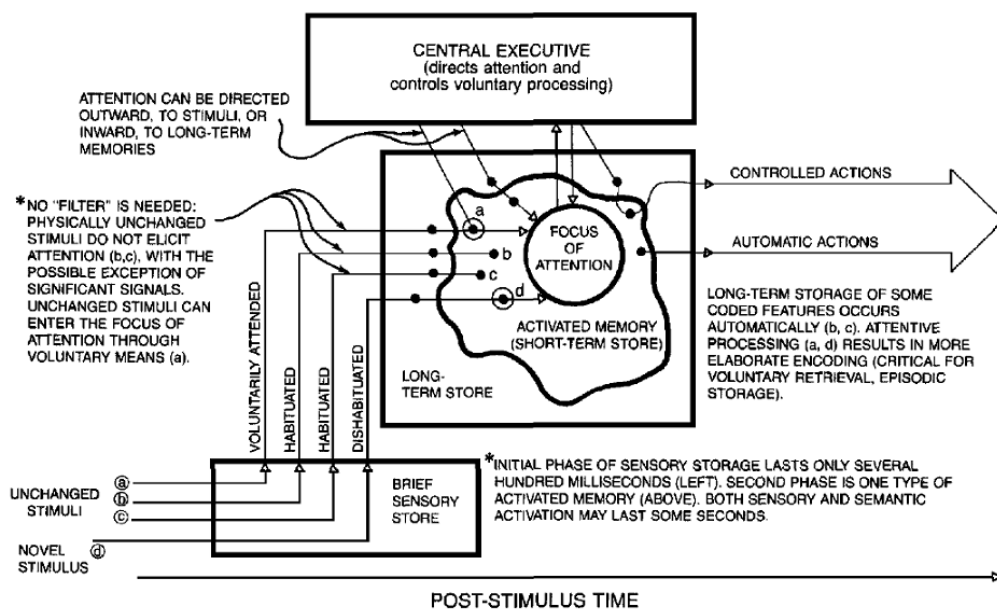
CENTRAL EXECUTIVE
(directs attention and controls voluntary processing)

ATTENTION CAN BE DIRECTED OUTWARD, TO STIMULI, OR INWARD, TO LONG-TERM MEMORIES

*NO "FILTER" IS NEEDED: PHYSICALLY UNCHANGED STIMULI DO NOT ELICIT ATTENTION (b,c), WITH THE POSSIBLE EXCEPTION OF SIGNIFICANT SIGNALS. UNCHANGED STIMULI CAN ENTER THE FOCUS OF ATTENTION THROUGH VOLUNTARY MEANS (a).

a
b
c
d

FOCUS OF ATTENTION

ACTIVATED MEMORY (SHORT-TERM STORE)

LONG-TERM STORE

CONTROLLED ACTIONS

AUTOMATIC ACTIONS

LONG-TERM STORAGE OF SOME CODED FEATURES OCCURS AUTOMATICALLY (b, c). ATTENTIVE PROCESSING (a, d) RESULTS IN MORE ELABORATE ENCODING (CRITICAL FOR VOLUNTARY RETRIEVAL, EPISODIC STORAGE).

VOLUNTARILY ATTENDED
HABITUATED
HABITUATED
DISHABITUATED

UNCHANGED STIMULI
a
b
c

NOVEL STIMULUS
d

BRIEF SENSORY STORE

*INITIAL PHASE OF SENSORY STORAGE LASTS ONLY SEVERAL HUNDRED MILLISECONDS (LEFT). SECOND PHASE IS ONE TYPE OF ACTIVATED MEMORY (ABOVE). BOTH SENSORY AND SEMANTIC ACTIVATION MAY LAST SOME SECONDS.

POST-STIMULUS TIME